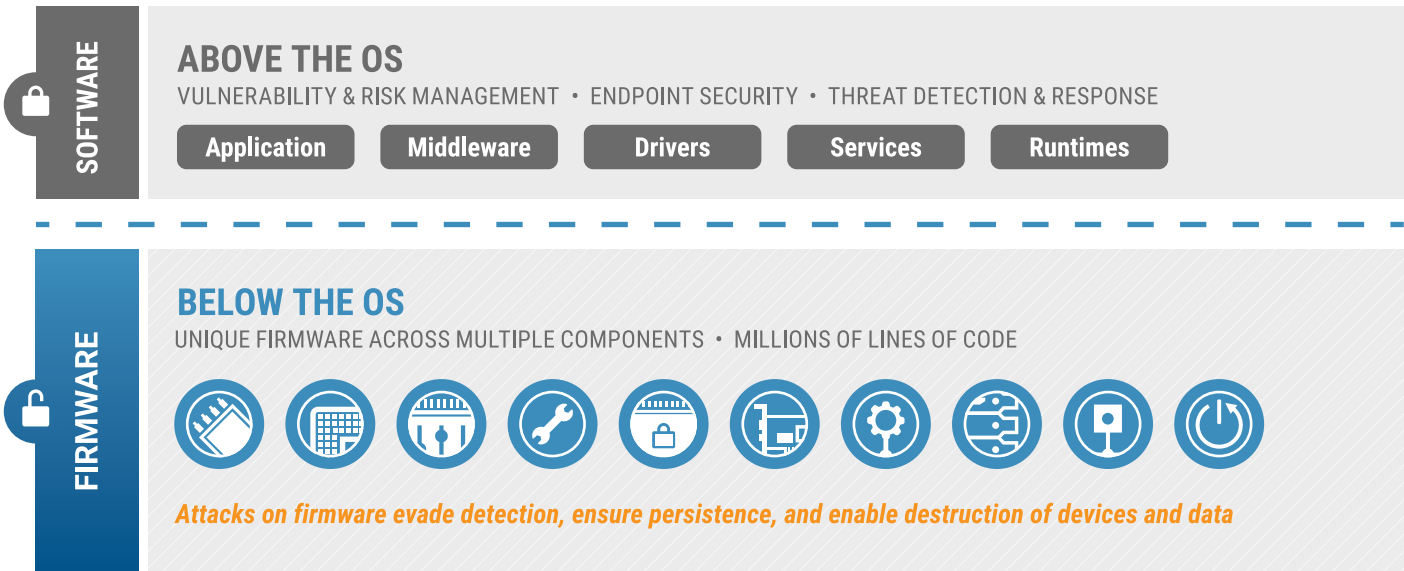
SOFTWARE

ABOVE THE OS

VULNERABILITY & RISK MANAGEMENT • ENDPOINT SECURITY • THREAT DETECTION & RESPONSE

Application Middleware Drivers Services Runtimes

FIRMWARE

BELOW THE OS

UNIQUE FIRMWARE ACROSS MULTIPLE COMPONENTS • MILLIONS OF LINES OF CODE

Attacks on firmware evade detection, ensure persistence, and enable destruction of devices and data